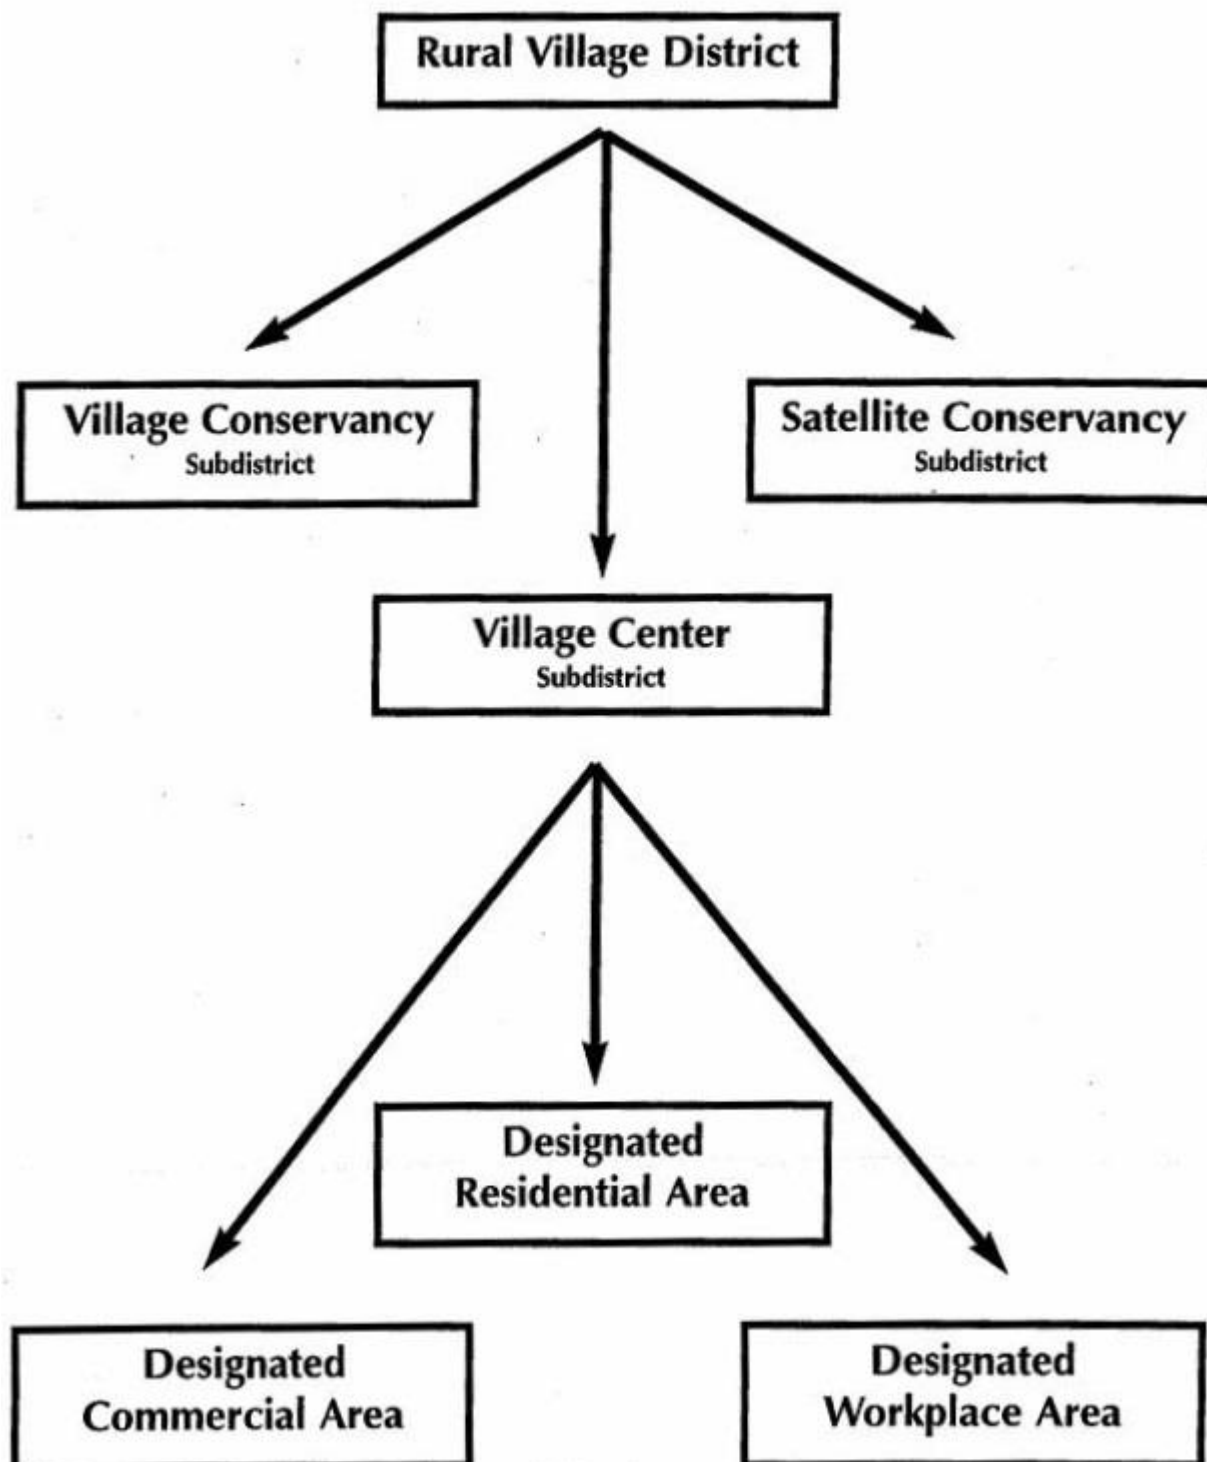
Rural Village District

Village Conservancy
Subdistrict

Satellite Conservancy
Subdistrict

Village Center
Subdistrict

Designated
Residential Area

Designated
Commercial Area

Designated
Workplace Area